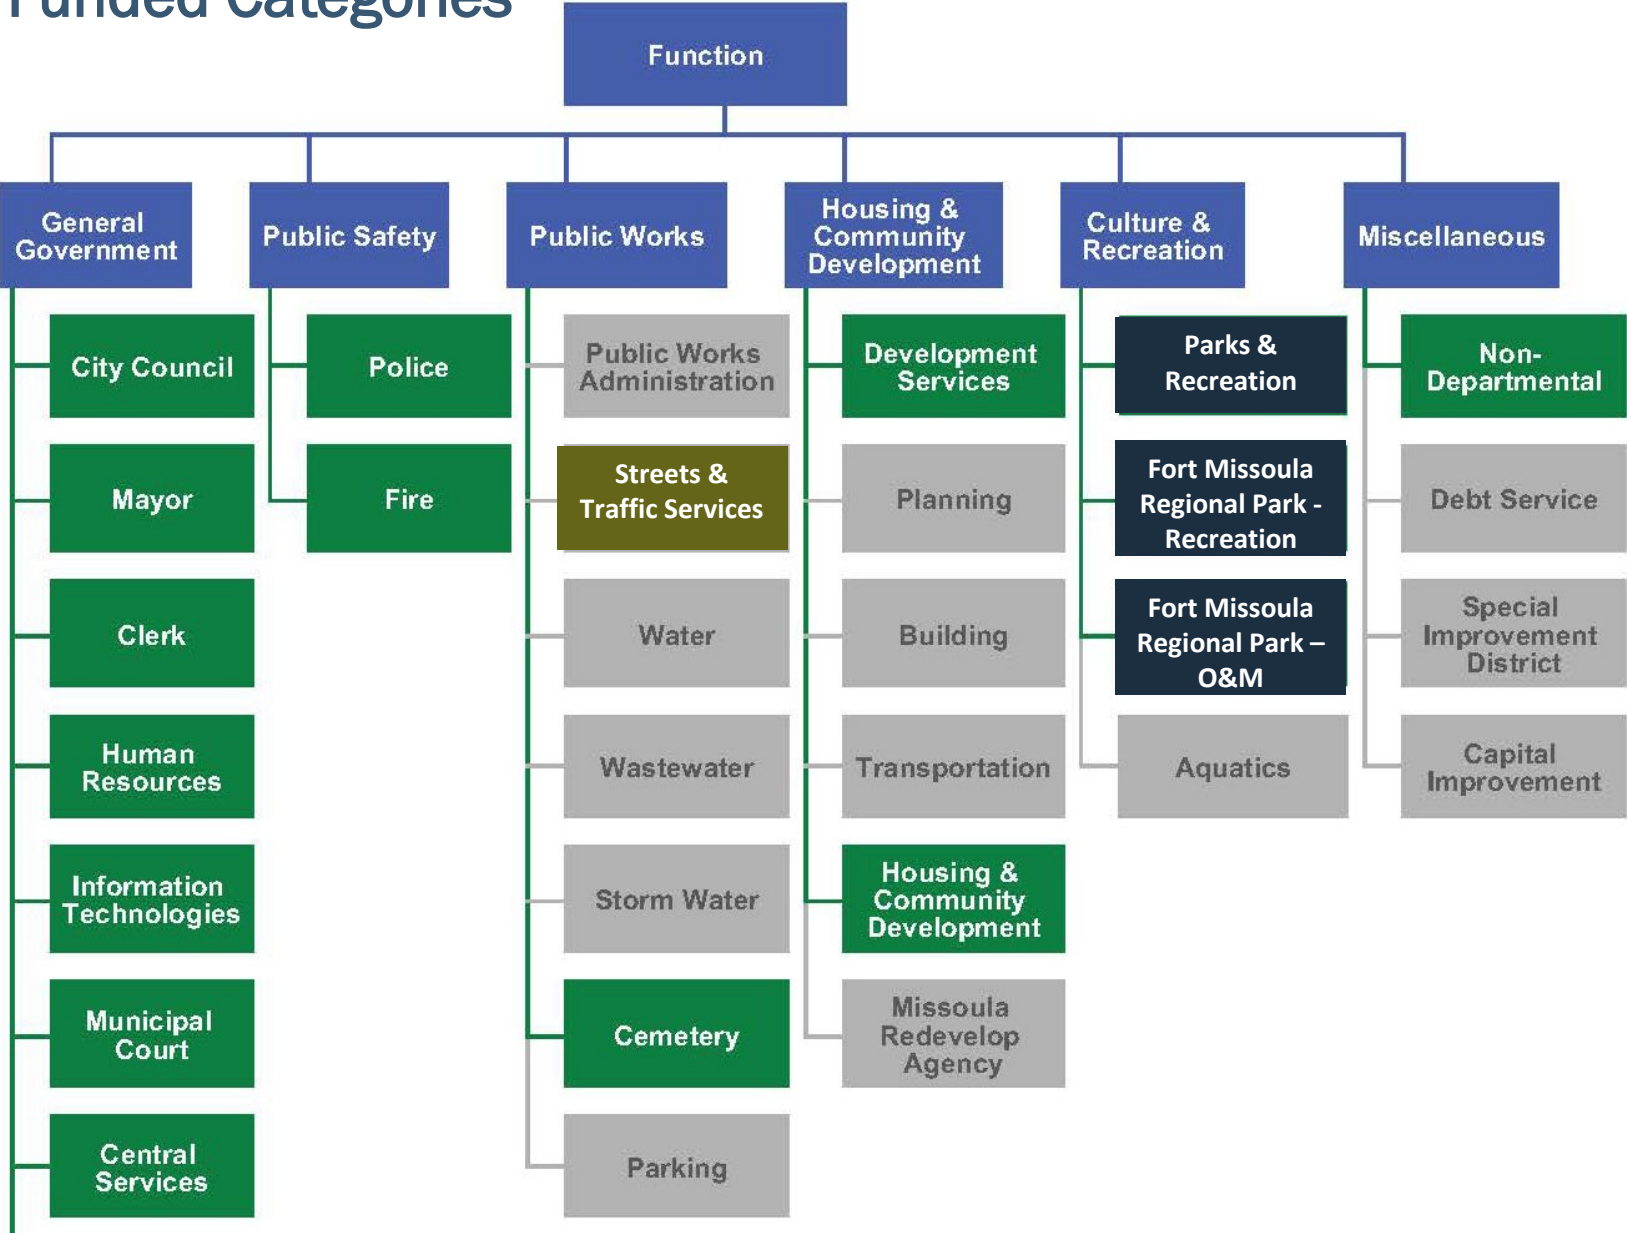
Funded Categories

Function

General Government

City Council

Mayor

Clerk

Human Resources

Information Technologies

Municipal Court

Central Services

Public Safety

Police

Fire

Public Works

Public Works Administration

Streets & Traffic Services

Water

Wastewater

Storm Water

Cemetery

Parking

Housing & Community Development

Development Services

Planning

Building

Transportation

Housing & Community Development

Missoula Redevelop Agency

Culture & Recreation

Parks & Recreation

Fort Missoula Regional Park - Recreation

Fort Missoula Regional Park – O&M

Aquatics

Miscellaneous

Non-Departmental

Debt Service

Special Improvement District

Capital Improvement